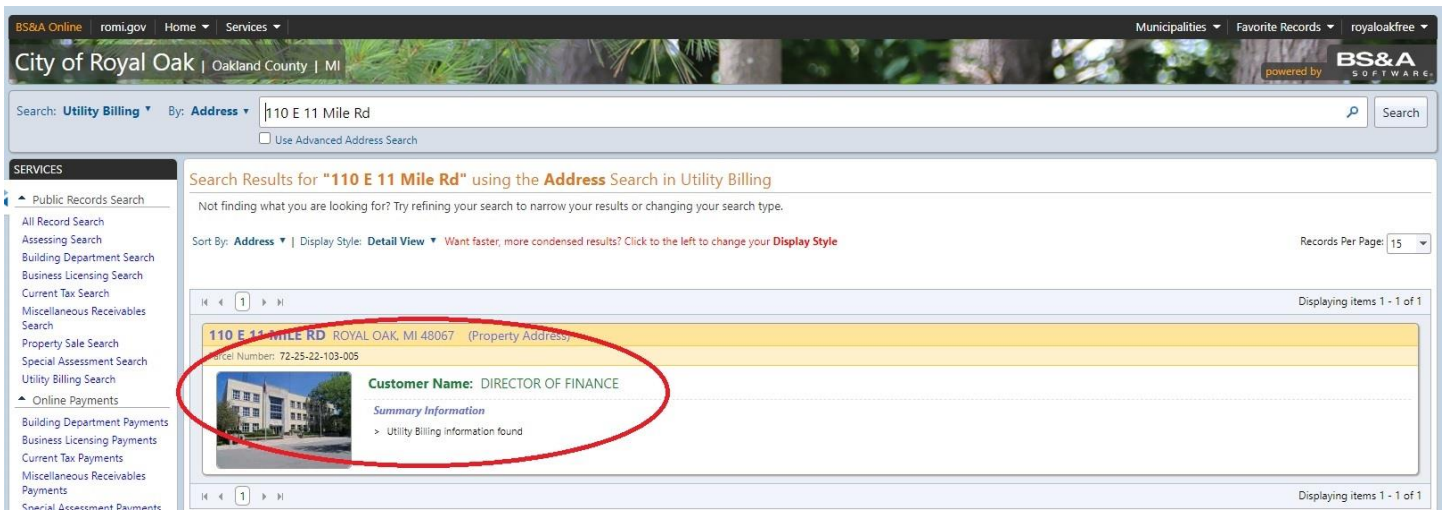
BS&A Online | romi.gov | Home ▾ | Services ▾

Municipalities ▾ | Favorite Records ▾ | royaloakfree ▾

City of Royal Oak | Oakland County | MI

powered by BS&A SOFTWARE

Search: Utility Billing ▾ By: Address ▾ 110 E 11 Mile Rd

Search

Use Advanced Address Search

SERVICES

Public Records Search
All Record Search
Assessing Search
Building Department Search
Business Licensing Search
Current Tax Search
Miscellaneous Receivables Search
Property Sale Search
Special Assessment Search
Utility Billing Search

Online Payments
Building Department Payments
Business Licensing Payments
Current Tax Payments
Miscellaneous Receivables Payments
Special Assessment Payments

Search Results for "110 E 11 Mile Rd" using the Address Search in Utility Billing

Not finding what you are looking for? Try refining your search to narrow your results or changing your search type.

Sort By: Address ▾ | Display Style: Detail View ▾ Want faster, more condensed results? Click to the left to change your Display Style

Records Per Page: 15

1

Displaying items 1 - 1 of 1

110 E 11 MILE RD ROYAL OAK, MI 48067 (Property Address)

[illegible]rcel Number: 72-25-22-103-005

Customer Name: DIRECTOR OF FINANCE

Summary Information

> Utility Billing information found

1

Displaying items 1 - 1 of 1